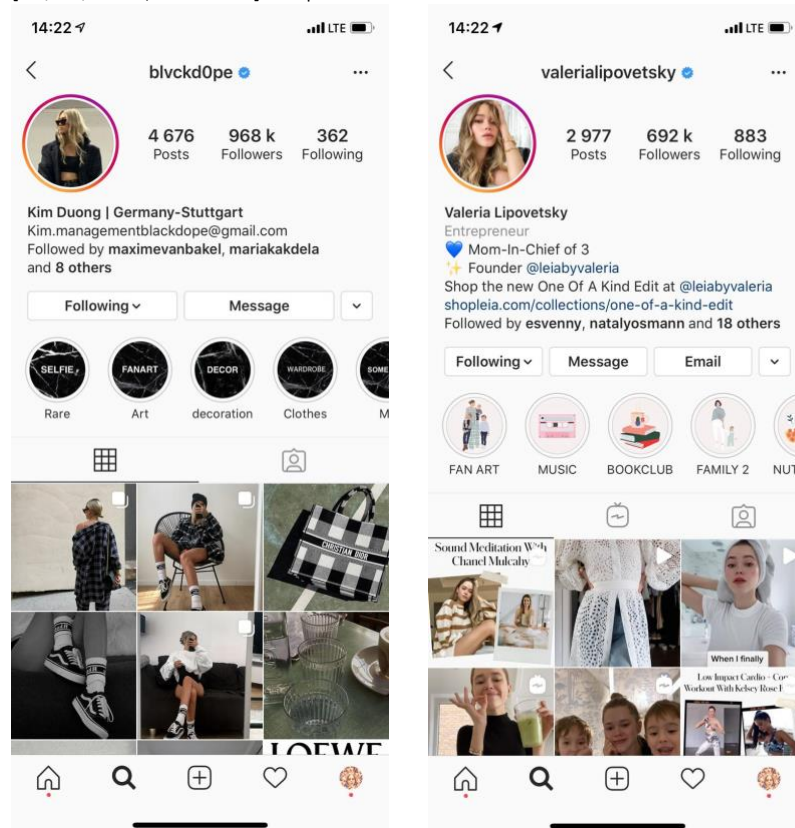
14:22
LTE

blvckd0pe
...

4 676
Posts
968 k
Followers
362
Following

Kim Duong | Germany-Stuttgart
Kim.managementblackdope@gmail.com
Followed by maximevanbakel, mariakakdela and 8 others

Following
Message

SELFIE
Rare
FANART
Art
DECOR
decoration
WARDROBE
Clothes
SOME
M

CHRISTIAN DIOR

LOEWE

14:22
LTE

valerialipovetsky
...

2 977
Posts
692 k
Followers
883
Following

Valeria Lipovetsky
Entrepreneur
💙 Mom-In-Chief of 3
✨ Founder @leiabyvaleria
Shop the new One Of A Kind Edit at @leiabyvaleria
shopleia.com/collections/one-of-a-kind-edit
Followed by esvenny, natalyosmann and 18 others

Following
Message
Email

FAN ART
MUSIC
BOOKCLUB
FAMILY 2
NUT

Sound Meditation With Chanel Mulcahy

When I finally

Low Impact Cardio - Core Workout With Kelsey Rose I